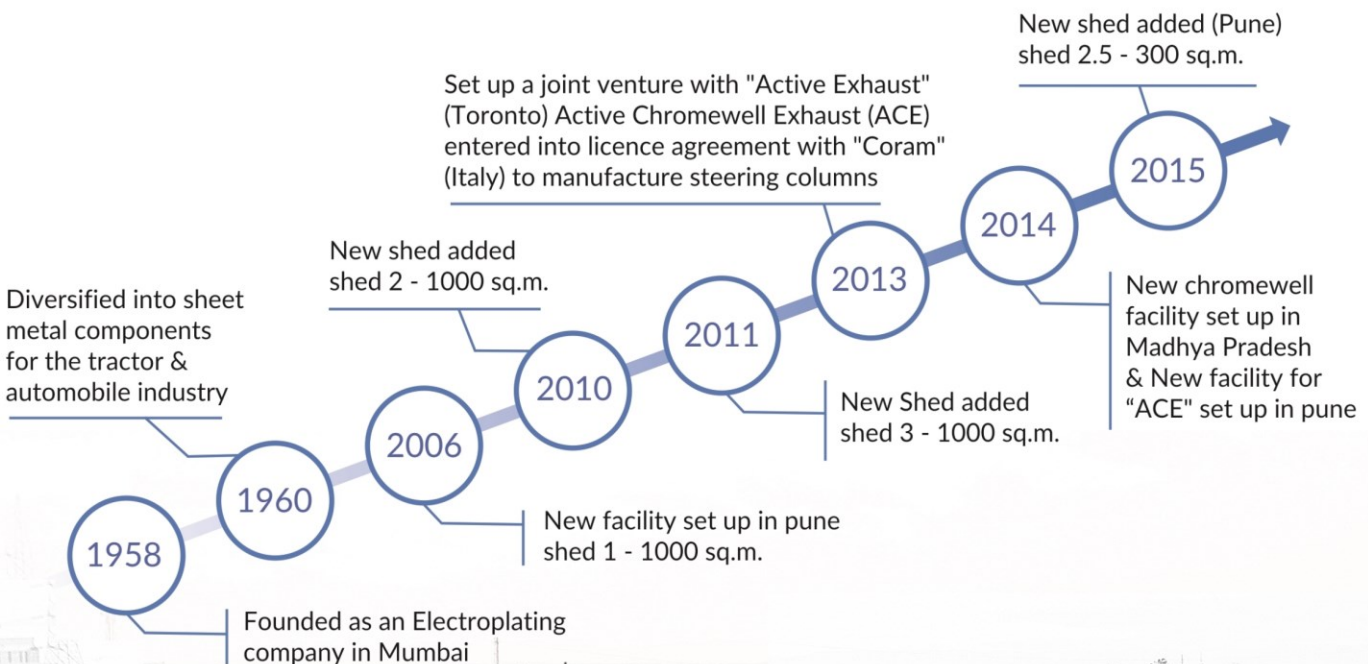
New shed added (Pune)
shed 2.5 - 300 sq.m.

Set up a joint venture with "Active Exhaust" (Toronto) Active Chromewell Exhaust (ACE) entered into licence agreement with "Coram" (Italy) to manufacture steering columns

New shed added
shed 2 - 1000 sq.m.

Diversified into sheet metal components for the tractor & automobile industry

2015

2014

2013

2011

2010

2006

1960

1958

New chromewell facility set up in Madhya Pradesh & New facility for "ACE" set up in pune

New Shed added
shed 3 - 1000 sq.m.

New facility set up in pune
shed 1 - 1000 sq.m.

Founded as an Electroplating company in Mumbai